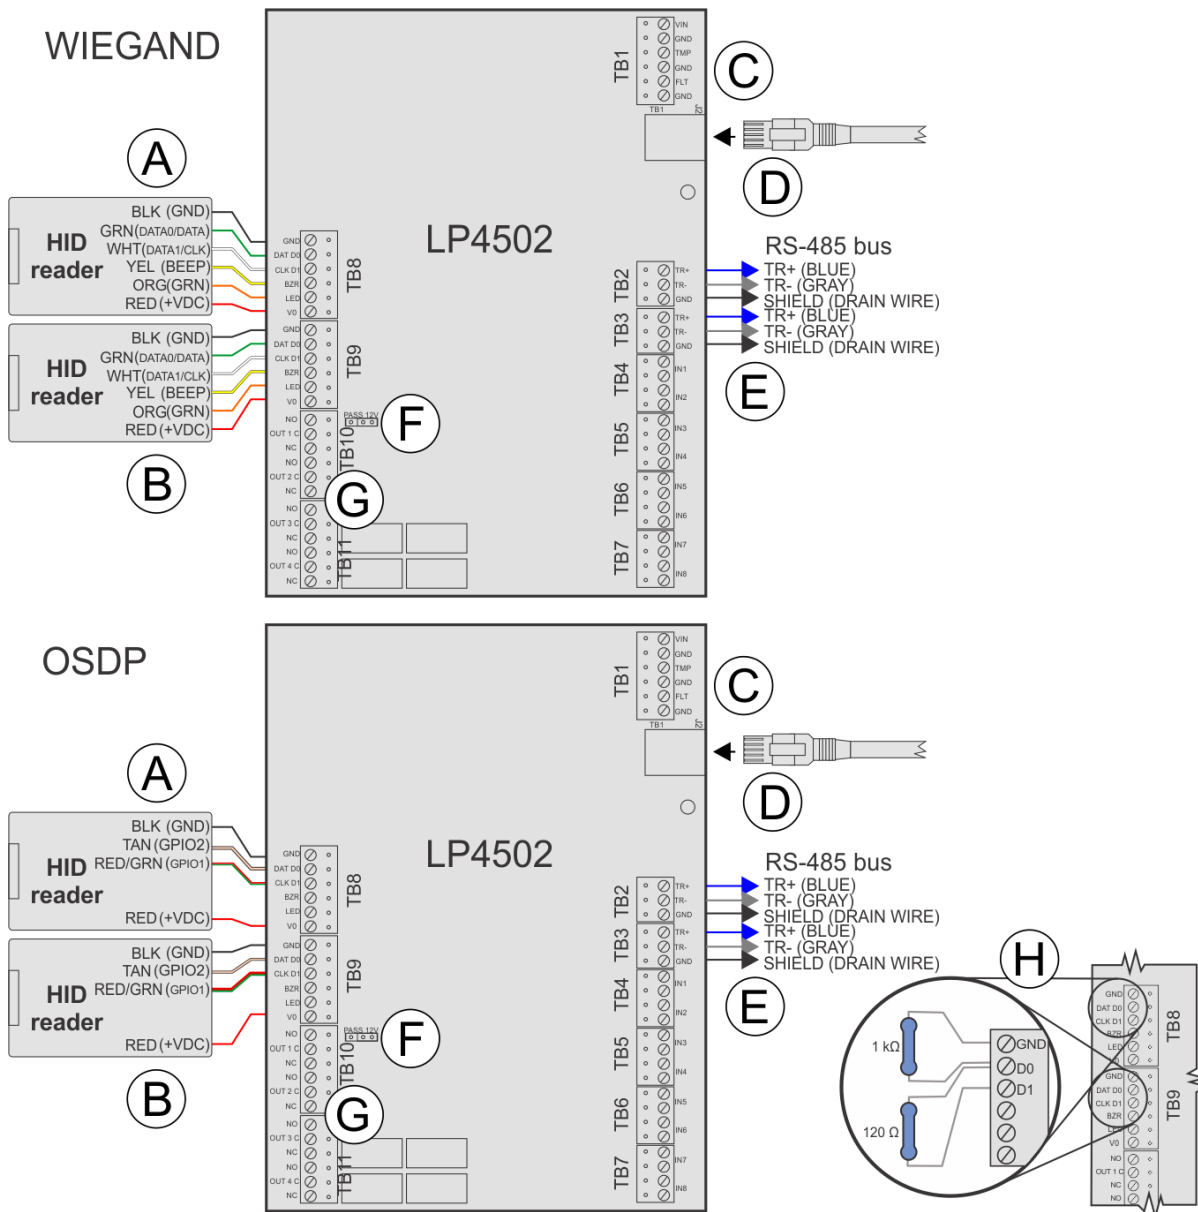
WIEGAND

A

HID reader
BLK (GND)
GRN(DATA0/DATA)
WHT(DATA1/CLK)
YEL (BEEP)
ORG(GRN)
RED(+VDC)

HID reader
BLK (GND)
GRN(DATA0/DATA)
WHT(DATA1/CLK)
YEL (BEEP)
ORG(GRN)
RED(+VDC)

B

LP4502

TB1
VIN
GND
TMP
GND
FLT
GND
TB1
J2

C

D

TB8
GND
DAT D0
CLK D1
BZR
LED
V0

TB9
GND
DAT D0
CLK D1
BZR
LED
V0

TB10
NO
OUT 1 C
NC
NO
OUT 2 C
NC

PASS 12V

F

G

TB11
NO
OUT 3 C
NC
NO
OUT 4 C
NC

RS-485 bus
TB2
TR+
TR-
GND
TR+ (BLUE)
TR- (GRAY)
SHIELD (DRAIN WIRE)
TB3
TR+
TR-
GND
TR+ (BLUE)
TR- (GRAY)
SHIELD (DRAIN WIRE)

TB4
IN1
IN2

E

TB5
IN3
IN4
TB6
IN5
IN6
TB7
IN7
IN8

OSDP

A

HID reader
BLK (GND)
TAN (GPIO2)
RED/GRN (GPIO1)
RED (+VDC)

HID reader
BLK (GND)
TAN (GPIO2)
RED/GRN (GPIO1)
RED (+VDC)

B

LP4502

TB1
VIN
GND
TMP
GND
FLT
GND
TB1
J2

C

D

TB8
GND
DAT D0
CLK D1
BZR
LED
V0

TB9
GND
DAT D0
CLK D1
BZR
LED
V0

TB10
NO
OUT 1 C
NC
NO
OUT 2 C
NC

PASS 12V

F

G

TB11
NO
OUT 3 C
NC
NO
OUT 4 C
NC

RS-485 bus
TB2
TR+
TR-
GND
TR+ (BLUE)
TR- (GRAY)
SHIELD (DRAIN WIRE)
TB3
TR+
TR-
GND
TR+ (BLUE)
TR- (GRAY)
SHIELD (DRAIN WIRE)

TB4
IN1
IN2

E

TB5
IN3
IN4
TB6
IN5
IN6
TB7
IN7
IN8

H

1 kΩ
120 Ω
GND
D0
D1

TB8
GND
DAT D0
CLK D1
BZR
LED
V0
TB9
GND
DAT D0
CLK D1
BZR
LED
V0
NO
OUT 1 C
NC
NO